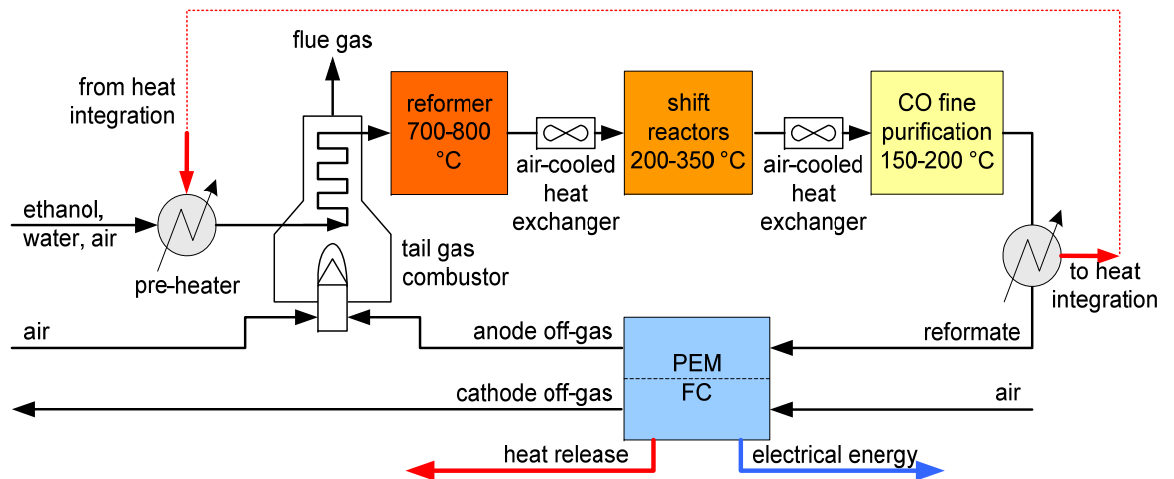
flue gas

from heat integration

reformer 700-800 °C

air-cooled heat exchanger

shift reactors 200-350 °C

air-cooled heat exchanger

CO fine purification 150-200 °C

ethanol, water, air

pre-heater

tail gas combustor

to heat integration

air

anode off-gas

PEM

FC

reformate

cathode off-gas

air

heat release

electrical energy